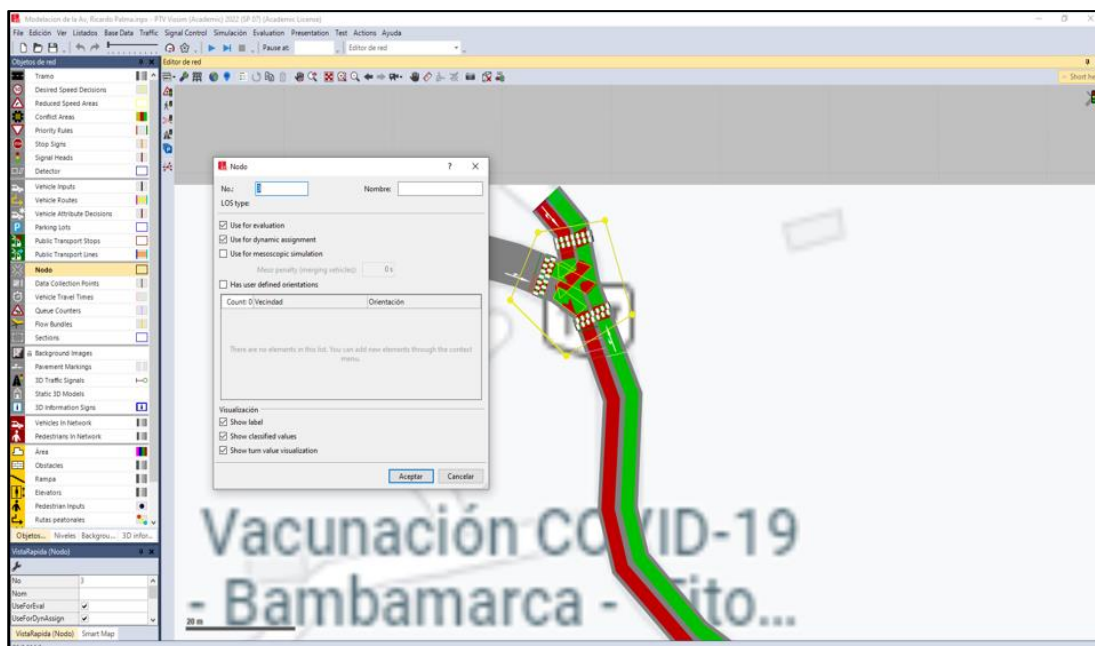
Modelacion de la Av. Ricardo Palma.inpx - PTV Vissim (Academic) 2022 (SP 07) (Academic License)

File Edición Ver Listados Base Data Traffic Signal Control Simulación Evaluation Presentation Test Actions Ayuda

Pause at: Editor de red

Objetos de red

Editor de red

Short he

Tramo
Desired Speed Decisions
Reduced Speed Areas
Conflict Areas
Priority Rules
Stop Signs
Signal Heads
Detector
Vehicle Inputs
Vehicle Routes
Vehicle Attribute Decisions
Parking Lots
Public Transport Stops
Public Transport Lines
Nodo
Data Collection Points
Vehicle Travel Times
Queue Counters
Flow Bundles
Sections
Background Images
Pavement Markings
3D Traffic Signals
Static 3D Models
3D Information Signs
Vehicles In Network
Pedestrians In Network
Area
Obstacles
Rampa
Elevators
Pedestrian Inputs
Rutas peatonales

Objetos... Niveles Backgrou... 3D infor...

VistaRapida (Nodo)

| No | 3 |
|---|---|
| Nom | |
| UseForEval | ✔ |
| UseForDynAssign | ✔ |

VistaRapida (Nodo) Smart Map

Nodo ? ×

No.: 3 Nombre:

LOS type:

☑ Use for evaluation
☑ Use for dynamic assignment
☐ Use for mesoscopic simulation
Meso penalty (merging vehicles): 0 s
☐ Has user defined orientations

| Count: 0 Vecindad | Orientación |
|---|---|

There are no elements in this list. You can add new elements through the context menu.

Visualización
☑ Show label
☑ Show classified values
☑ Show turn value visualization

Aceptar Cancelar

Vacunación CO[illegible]ID-19 - Bambamarca - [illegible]ito...

20 m